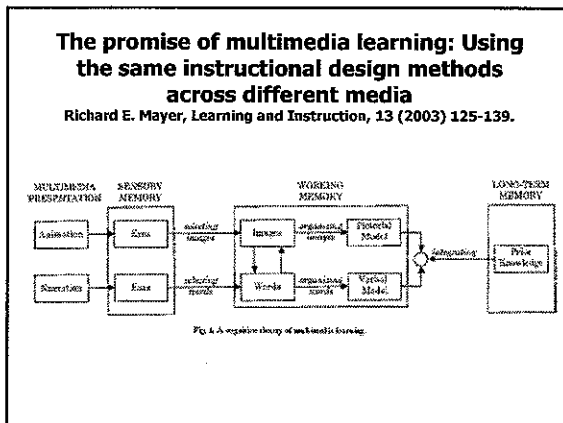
The promise of multimedia learning: Using the same instructional design methods across different media

Richard E. Mayer, Learning and Instruction, 13 (2003) 125-139.

MULTIMEDIA PRESENTATION

SENSORY MEMORY

WORKING MEMORY

LONG-TERM MEMORY

Animation

Eyes

selecting images

Images

organizing images

Pictorial Model

Narration

Ears

selecting words

Words

organizing words

Verbal Model

integrating

Prior Knowledge

Fig. 1. A cognitive theory of multimedia learning.